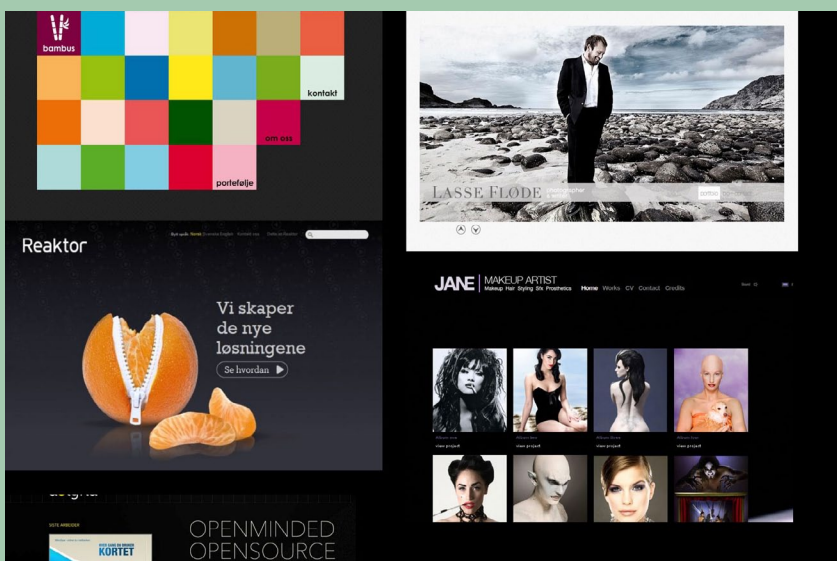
bambus

kontakt

om oss

portefølje

LASSE FLØDE photographer

Reaktor

Vi skaper de nye løsningene

Se hvordan

JANE | MAKEUP ARTIST
Makeup Hair Styling Sfx Prosthetics

Home Works CV Contact Credits

view project

view project

view project

view project

SISTE ARBEIDER

KORTET

OPENMINDED
OPENSOURCE